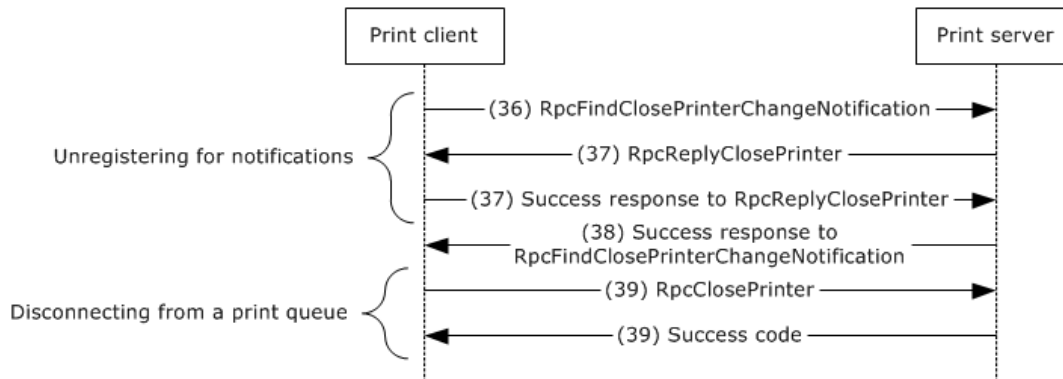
Print client

Print server

Unregistering for notifications

(36) RpcFindClosePrinterChangeNotification

(37) RpcReplyClosePrinter

(37) Success response to RpcReplyClosePrinter

(38) Success response to RpcFindClosePrinterChangeNotification

Disconnecting from a print queue

(39) RpcClosePrinter

(39) Success code